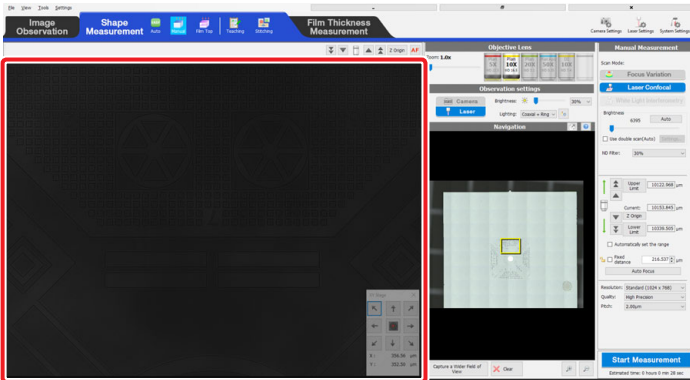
File View Tools Settings

Image Observation
Shape Measurement
Auto
Manual
Film Top
Teaching
Stitching
Film Thickness Measurement
Camera Settings
Laser Settings
System Settings

Z Origin
AF

XY Stage
X: 306.38 µm
Y: 352.26 µm

Objective Lens
Zoom 1.0x
5X
10X
20X
50X
100X

Observation settings
Camera
Laser
Brightness:
30%
Lighting:
Coaxial + Ring

Navigation

Capture a Wider Field of View
Clear

Manual Measurement
Scan Mode:
Focus Variation
Laser Confocal
White Light Interferometry
Brightness
6395
Auto
Use double scan(Auto)
Settings
ND Filter:
30%
Upper Limit
10122.968 µm
Current:
10153.845 µm
Z Origin
Lower Limit
10339.505 µm
Automatically set the range
Fixed distance
216.537 µm
Auto Focus
Resolution:
Standard (1024 x 768)
Quality:
High Precision
Pitch:
2.00µm

Start Measurement
Estimated time: 0 hours 0 min 28 sec